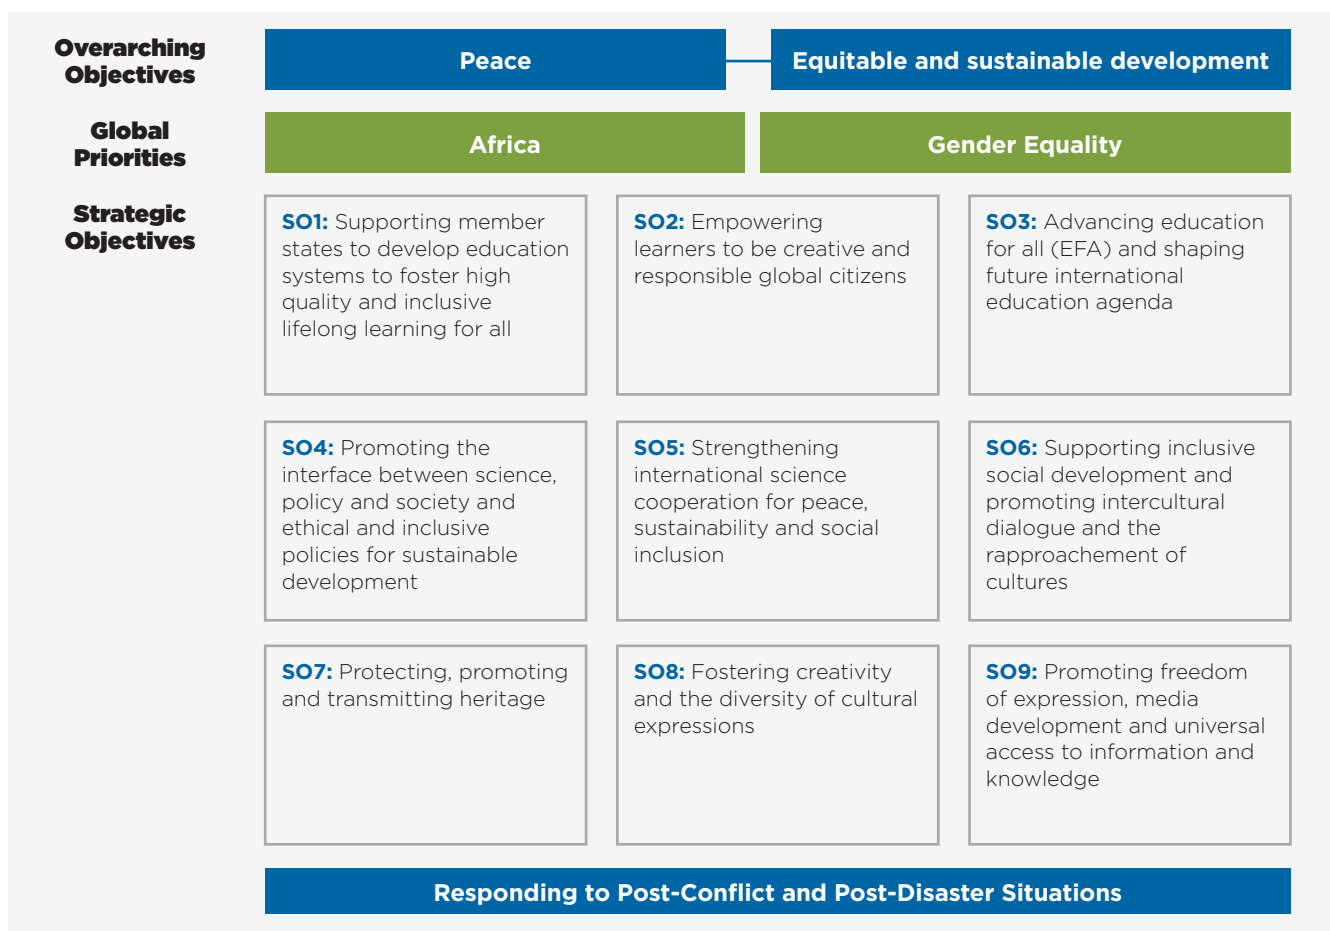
Overarching Objectives

Peace

Equitable and sustainable development

Global Priorities

Africa

Gender Equality

Strategic Objectives

SO1: Supporting member states to develop education systems to foster high quality and inclusive lifelong learning for all

SO2: Empowering learners to be creative and responsible global citizens

SO3: Advancing education for all (EFA) and shaping future international education agenda

SO4: Promoting the interface between science, policy and society and ethical and inclusive policies for sustainable development

SO5: Strengthening international science cooperation for peace, sustainability and social inclusion

SO6: Supporting inclusive social development and promoting intercultural dialogue and the rapproachement of cultures

SO7: Protecting, promoting and transmitting heritage

SO8: Fostering creativity and the diversity of cultural expressions

SO9: Promoting freedom of expression, media development and universal access to information and knowledge

Responding to Post-Conflict and Post-Disaster Situations